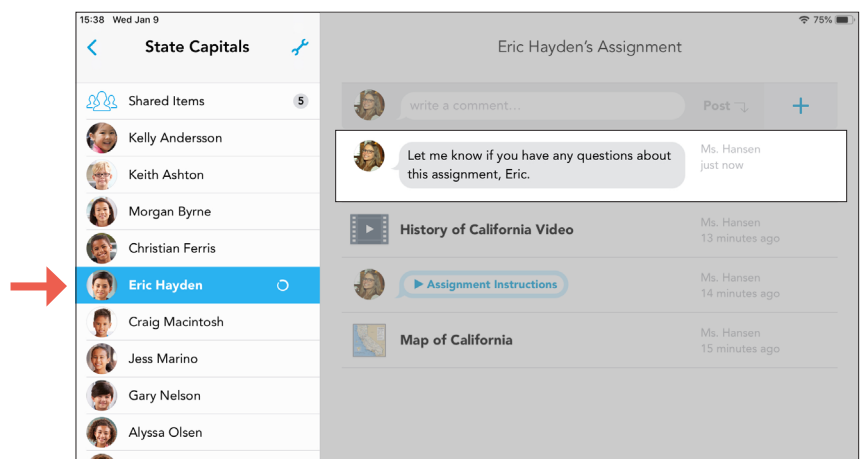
15:38 Wed Jan 9

75%

State Capitals

Shared Items 5

Kelly Andersson

Keith Ashton

Morgan Byrne

Christian Ferris

Eric Hayden

Craig Macintosh

Jess Marino

Gary Nelson

Alyssa Olsen

Eric Hayden's Assignment

write a comment...

Post

+

Let me know if you have any questions about this assignment, Eric.

Ms. Hansen
just now

History of California Video

Ms. Hansen
13 minutes ago

▶ Assignment Instructions

Ms. Hansen
14 minutes ago

Map of California

Ms. Hansen
15 minutes ago